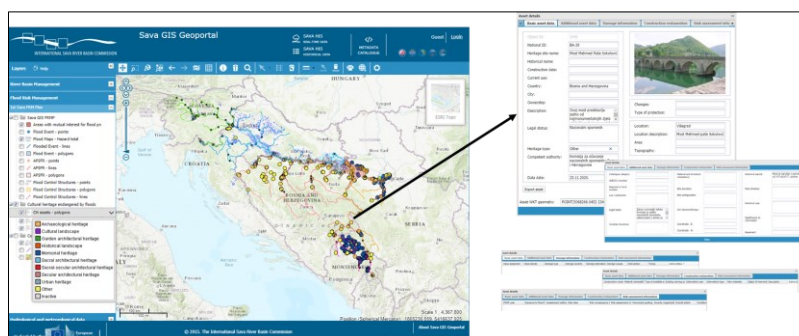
Sava GIS Geoportal

INTERNATIONAL SAVA RIVER BASIN COMMISSION

SAVA HIS
SAVA HIS
METADATA CATALOGUE

Guest | Login

Layers
Help

River Basin Management
Flood Risk Management
EU Sava FRM Plan
Sava GIS PRMP
Areas with mutual interest for flood pr
Flood Event - points
Flood Event - Hazard total
Flood Event - lines
Flood Event - polygons
APSFR - points
APSFR - lines
APSFR - polygons
Flood Control Structures - points
Flood Control Structures - lines
Flood Control Structures - polygons
Cultural heritage endangered by floods
CH assets - polygons

Archaeological heritage
Cultural landscape
Garden architectural heritage
Historical landscape
Memorial heritage
Sacral architectural heritage
Sacral secular architectural heritage
Secular architectural heritage
Urban heritage
Other
Inactive

HUNGARY
BOSNIA AND HERZEGOVINA
MONTENEGRO

ESRI Topo

Scale 1 : 4 367 935

© 2021. The International Sava River Basin Commission

About Sava GIS Geoportal

Asset details
Basic asset data | Additional asset data | Damage information | Construction restoration | Risk assessment info

Natural ID: BA-18
Heritage site name: Most Mehmed-Paše Sokolovića
Historical name:
Construction date:
Current use:
Country: Bosnia and Herzegovina
City:
Ownership:
Description:
Legal status: Nacionalni spomenik
Heritage type: Other
Competent authority: Komisija za očuvanje nacionalnih spomenika Bosne i Hercegovine
Data date: 25.11.2020

Export asset

Asset NAT geometry: POINT(19.2836 43.7...

Changes:
Type of protection:
Location: Višegrad
Location description: Most Mehmed-paše Sokolovića
Area:
Toponym: